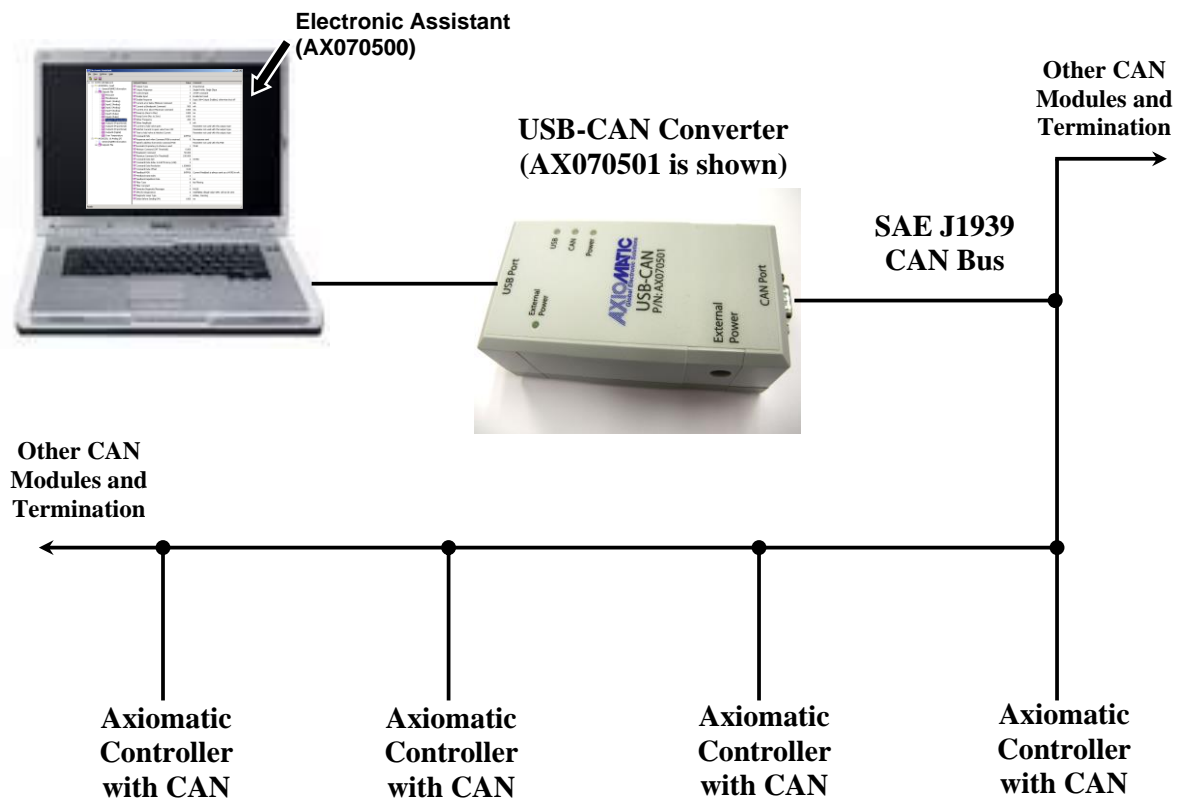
Electronic Assistant (AX070500)

Other CAN Modules and Termination

USB-CAN Converter (AX070501 is shown)

USB
CAN
Power
AXIOMATIC
USB-CAN
P/N: AX070501
USB Port
External Power
External Power
CAN Port

SAE J1939 CAN Bus

Other CAN Modules and Termination

Axiomatic Controller with CAN

Axiomatic Controller with CAN

Axiomatic Controller with CAN

Axiomatic Controller with CAN